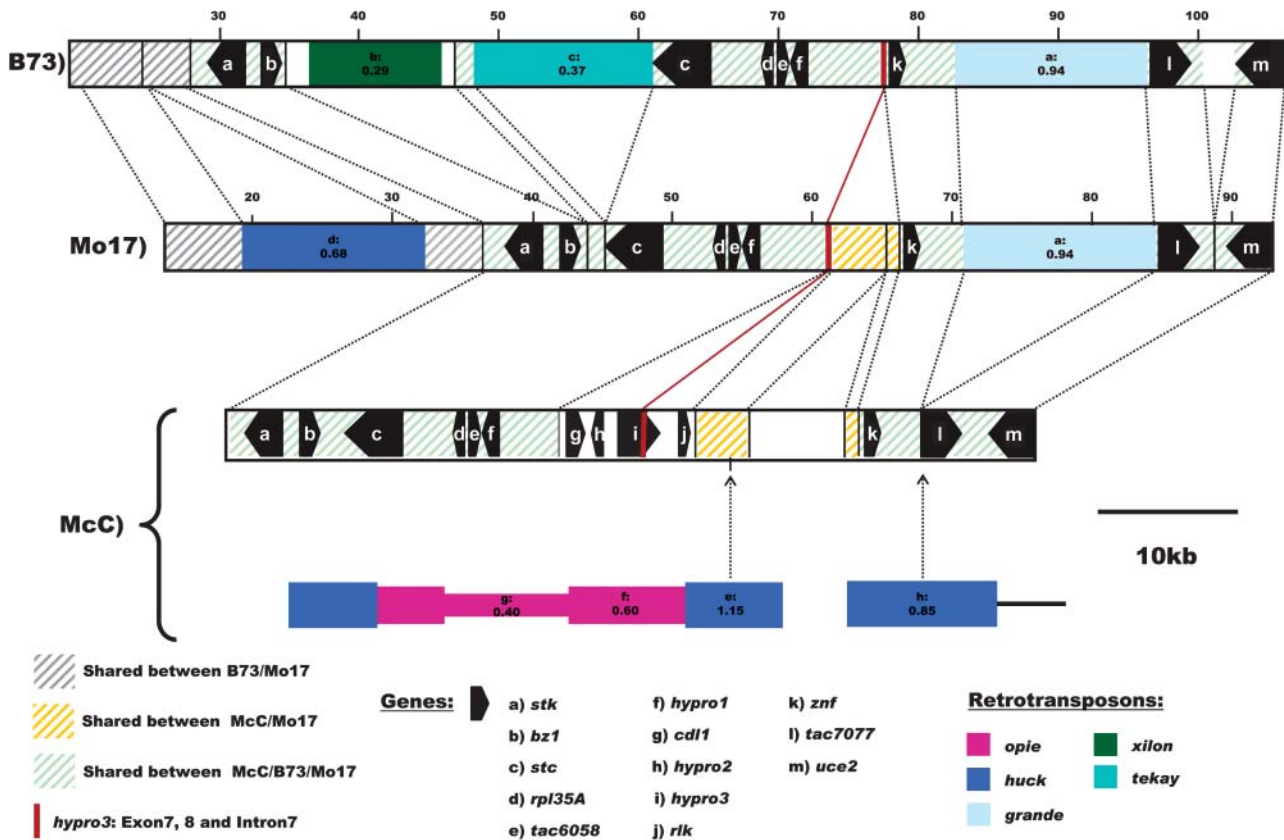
30 40 50 60 70 80 90 100

B73)

a b b: 0.29 c: 0.37 c d e f k a: 0.94 l m

20 30 40 50 60 70 80 90

Mo17)

d: 0.68 a b c d e f k a: 0.94 l m

a b c d e f g h i j k l m

McC)

10kb

g: 0.40 f: 0.60 e: 1.15 h: 0.85

Shared between B73/Mo17

Shared between McC/Mo17

Shared between McC/B73/Mo17

hypro3: Exon7, 8 and Intron7

Genes:

a) stk
b) bz1
c) stc
d) rpl35A
e) tac6058
f) hypro1
g) cdl1
h) hypro2
i) hypro3
j) rlk
k) znf
l) tac7077
m) uce2

Retrotransposons:

opie
huck
grande
xilon
tekay